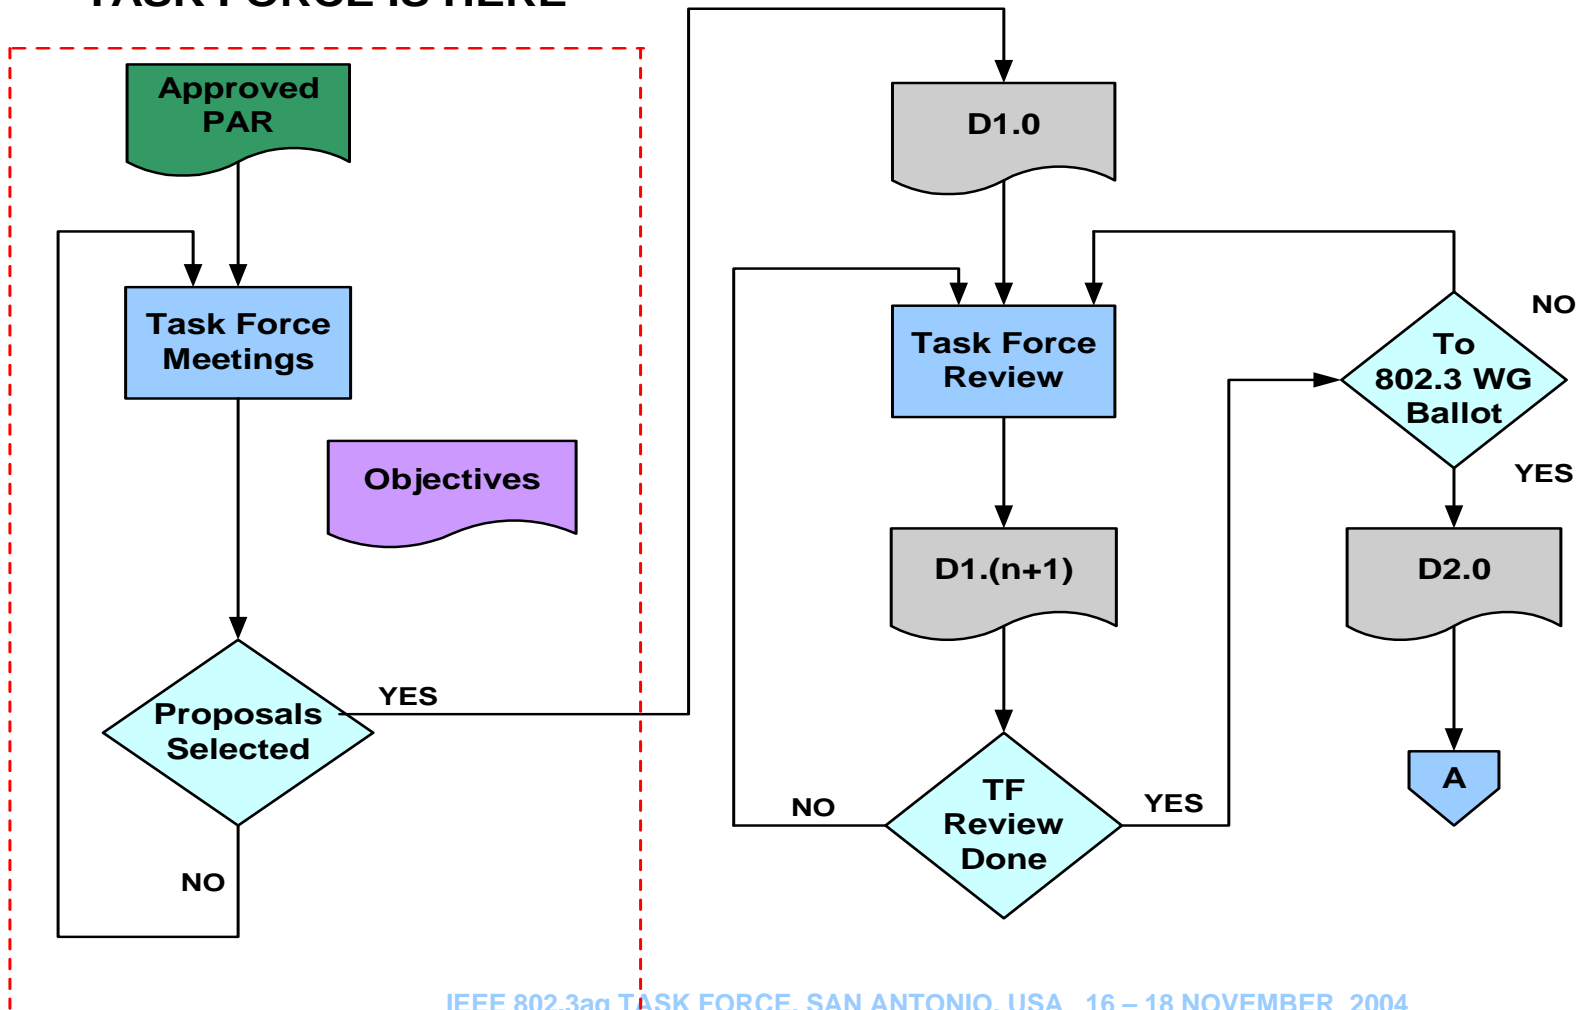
TASK FORCE IS HERE

Approved PAR

Task Force Meetings

Objectives

Proposals Selected

YES

NO

D1.0

Task Force Review

D1.(n+1)

TF Review Done

NO

YES

To 802.3 WG Ballot

NO

YES

D2.0

A

IEEE 802.3aq TASK FORCE, SAN ANTONIO, USA 16 – 18 NOVEMBER, 2004